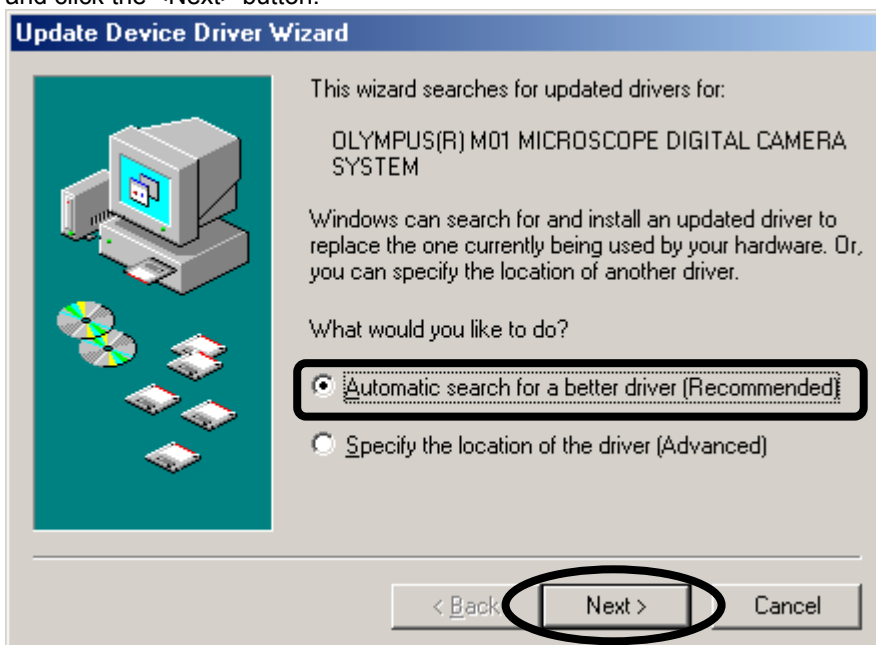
and click the <Next> button.

Update Device Driver Wizard

This wizard searches for updated drivers for:

OLYMPUS(R) M01 MICROSCOPE DIGITAL CAMERA SYSTEM

Windows can search for and install an updated driver to replace the one currently being used by your hardware. Or, you can specify the location of another driver.

What would you like to do?

Automatic search for a better driver (Recommended)

Specify the location of the driver (Advanced)

< Back

Next >

Cancel